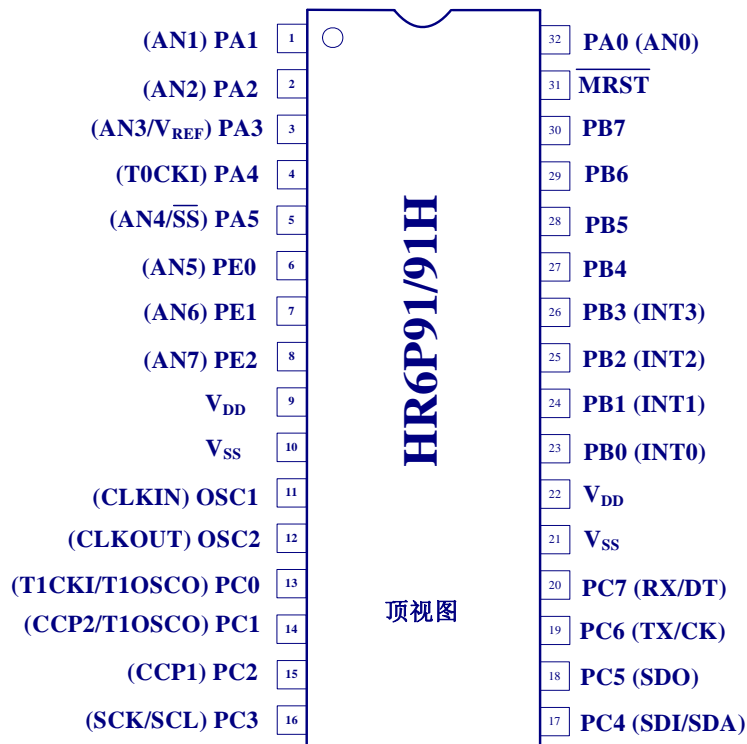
(AN1) PA1 1
(AN2) PA2 2
(AN3/$V_{REF}$) PA3 3
(T0CKI) PA4 4
(AN4/$\overline{SS}$) PA5 5
(AN5) PE0 6
(AN6) PE1 7
(AN7) PE2 8
$V_{DD}$ 9
$V_{SS}$ 10
(CLKIN) OSC1 11
(CLKOUT) OSC2 12
(T1CKI/T1OSCO) PC0 13
(CCP2/T1OSCO) PC1 14
(CCP1) PC2 15
(SCK/SCL) PC3 16

HR6P91/91H

顶视图

32 PA0 (AN0)
31 $\overline{MRST}$
30 PB7
29 PB6
28 PB5
27 PB4
26 PB3 (INT3)
25 PB2 (INT2)
24 PB1 (INT1)
23 PB0 (INT0)
22 $V_{DD}$
21 $V_{SS}$
20 PC7 (RX/DT)
19 PC6 (TX/CK)
18 PC5 (SDO)
17 PC4 (SDI/SDA)